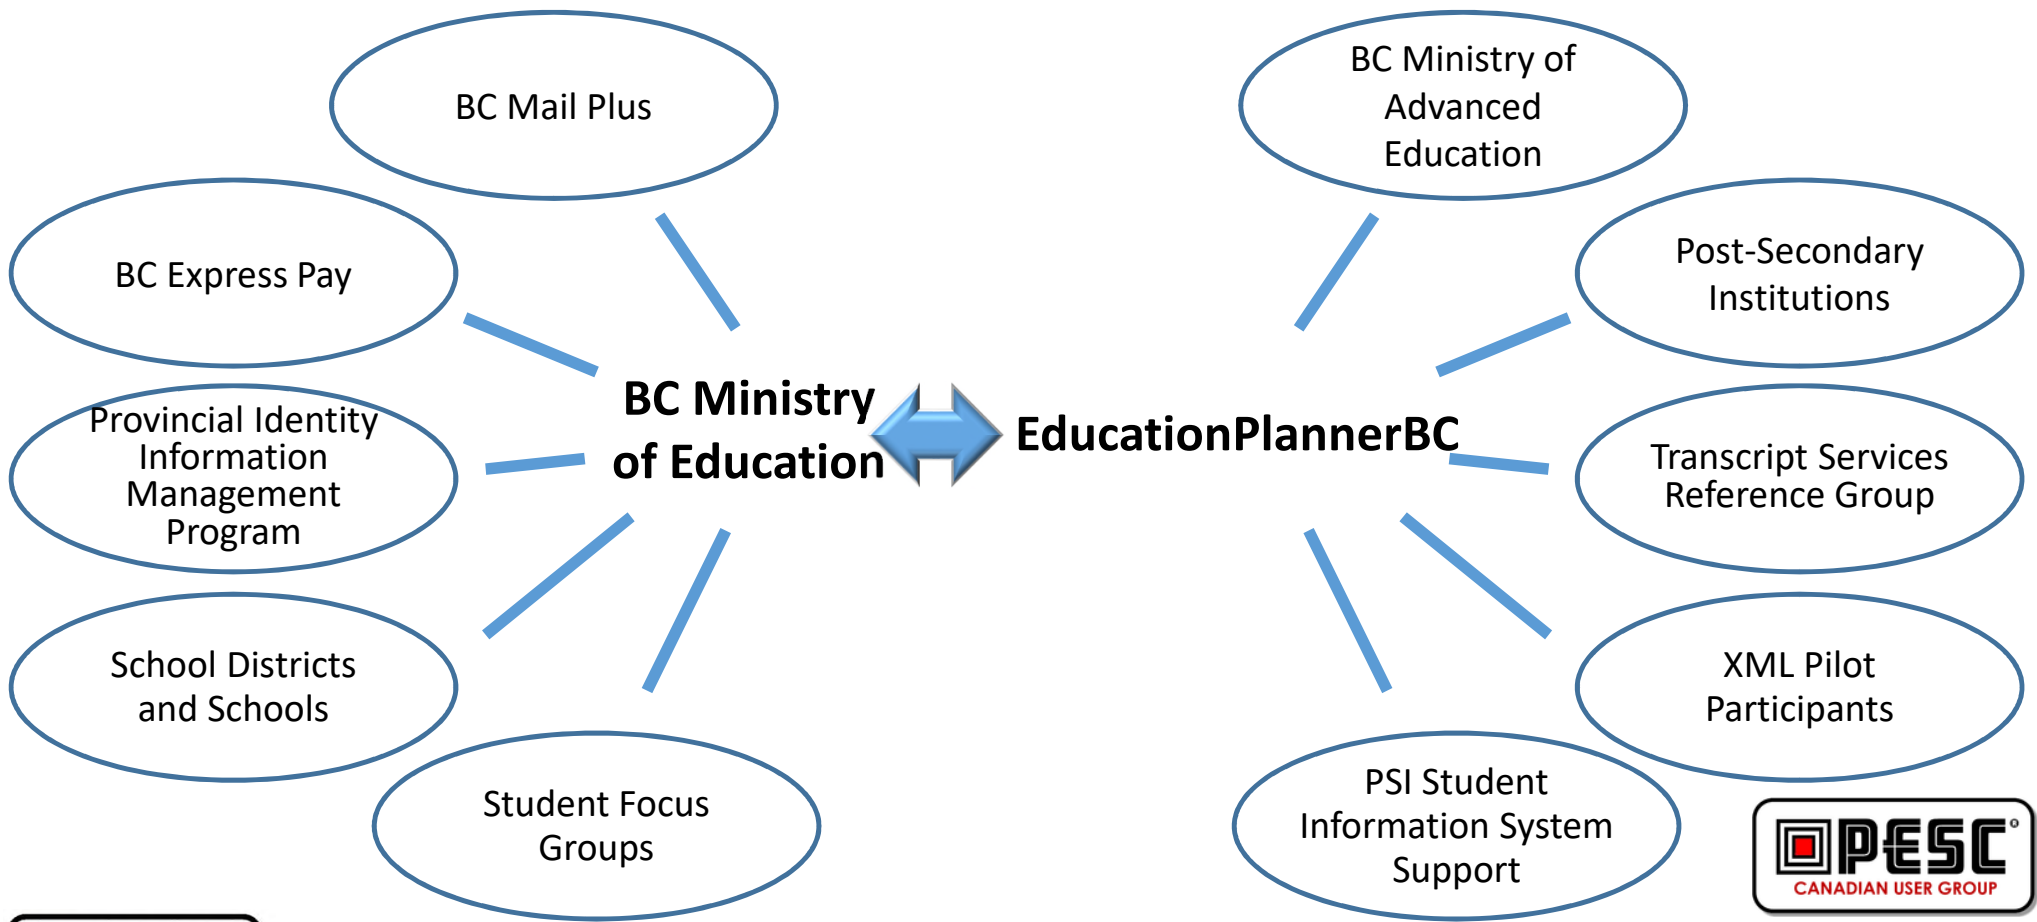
BC Mail Plus

BC Express Pay

Provincial Identity Information Management Program

School Districts and Schools

Student Focus Groups

BC Ministry of Education

EducationPlannerBC

BC Ministry of Advanced Education

Post-Secondary Institutions

Transcript Services Reference Group

XML Pilot Participants

PSI Student Information System Support

PESC
CANADIAN USER GROUP